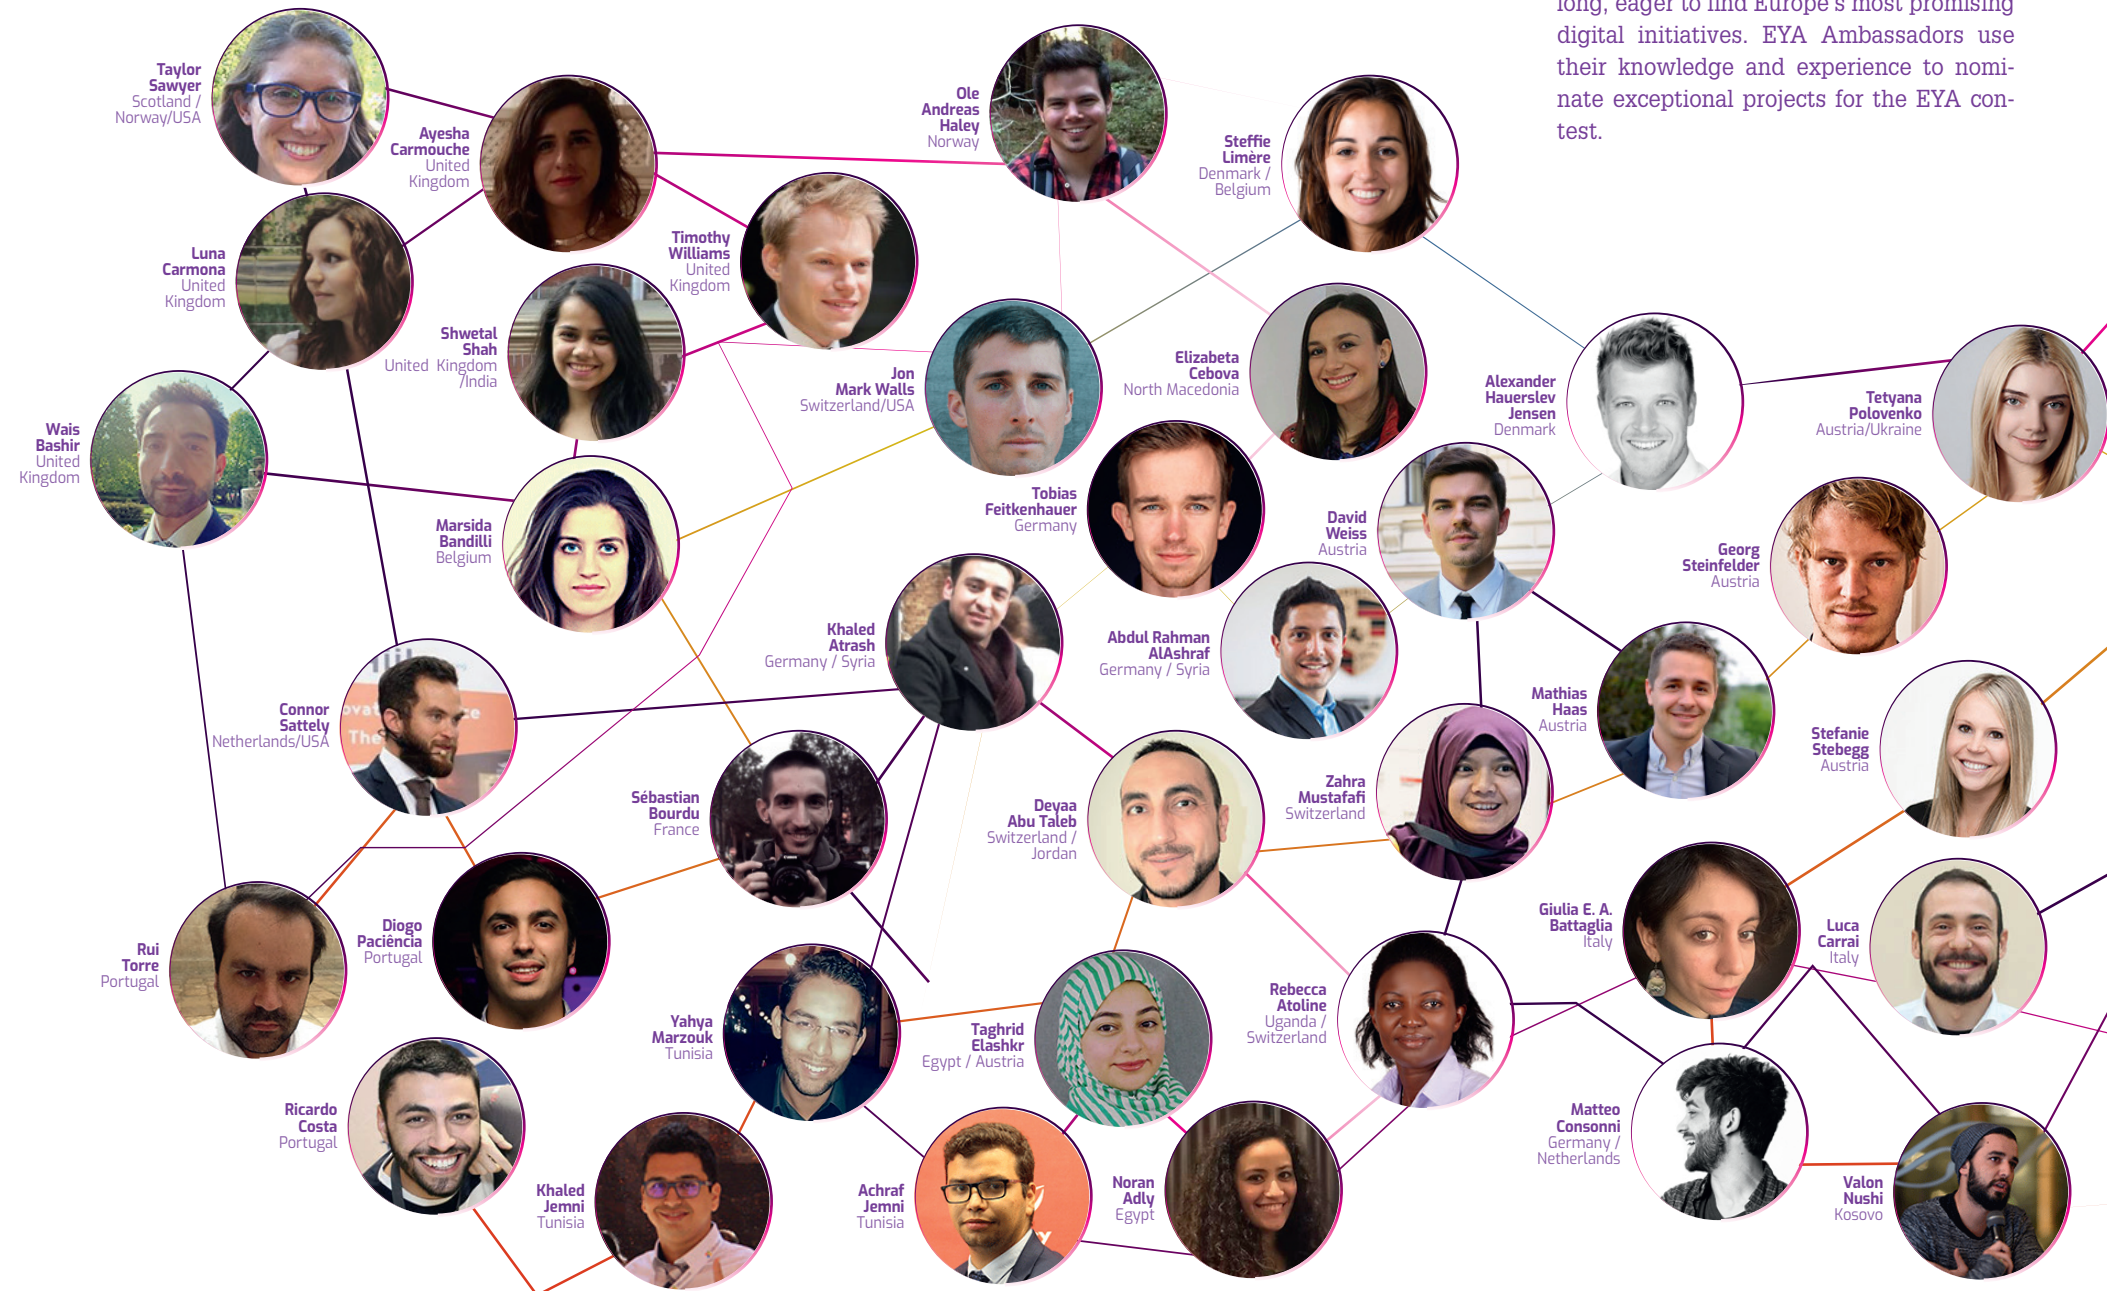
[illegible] eager to find Europe's most promising digital initiatives. EYA Ambassadors use their knowledge and experience to nominate exceptional projects for the EYA contest.

Taylor Sawyer
Scotland / Norway/USA

Ayesha Carmouche
United Kingdom

Ole Andreas Haley
Norway

Steffie Limère
Denmark / Belgium

Luna Carmona
United Kingdom

Timothy Williams
United Kingdom

Shwetal Shah
United Kingdom /India

Jon Mark Walls
Switzerland/USA

Elizabeta Cebova
North Macedonia

Alexander Hauerslev Jensen
Denmark

Tetyana Polovenko
Austria/Ukraine

Wais Bashir
United Kingdom

Marsida Bandilli
Belgium

Tobias Feitkenhauer
Germany

David Weiss
Austria

Georg Steinfelder
Austria

Khaled Atrash
Germany / Syria

Abdul Rahman AlAshraf
Germany / Syria

Connor Sattely
Netherlands/USA

Mathias Haas
Austria

Stefanie Stebegg
Austria

Sébastian Bourdu
France

Deyaa Abu Taleb
Switzerland / Jordan

Zahra Mustafafi
Switzerland

Rui Torre
Portugal

Diogo Paciência
Portugal

Giulia E. A. Battaglia
Italy

Luca Carrai
Italy

Yahya Marzouk
Tunisia

Taghrid Elashkr
Egypt / Austria

Rebecca Atoline
Uganda / Switzerland

Ricardo Costa
Portugal

Matteo Consonni
Germany / Netherlands

Khaled Jemni
Tunisia

Achraf Jemni
Tunisia

Noran Adly
Egypt

Valon Nushi
Kosovo